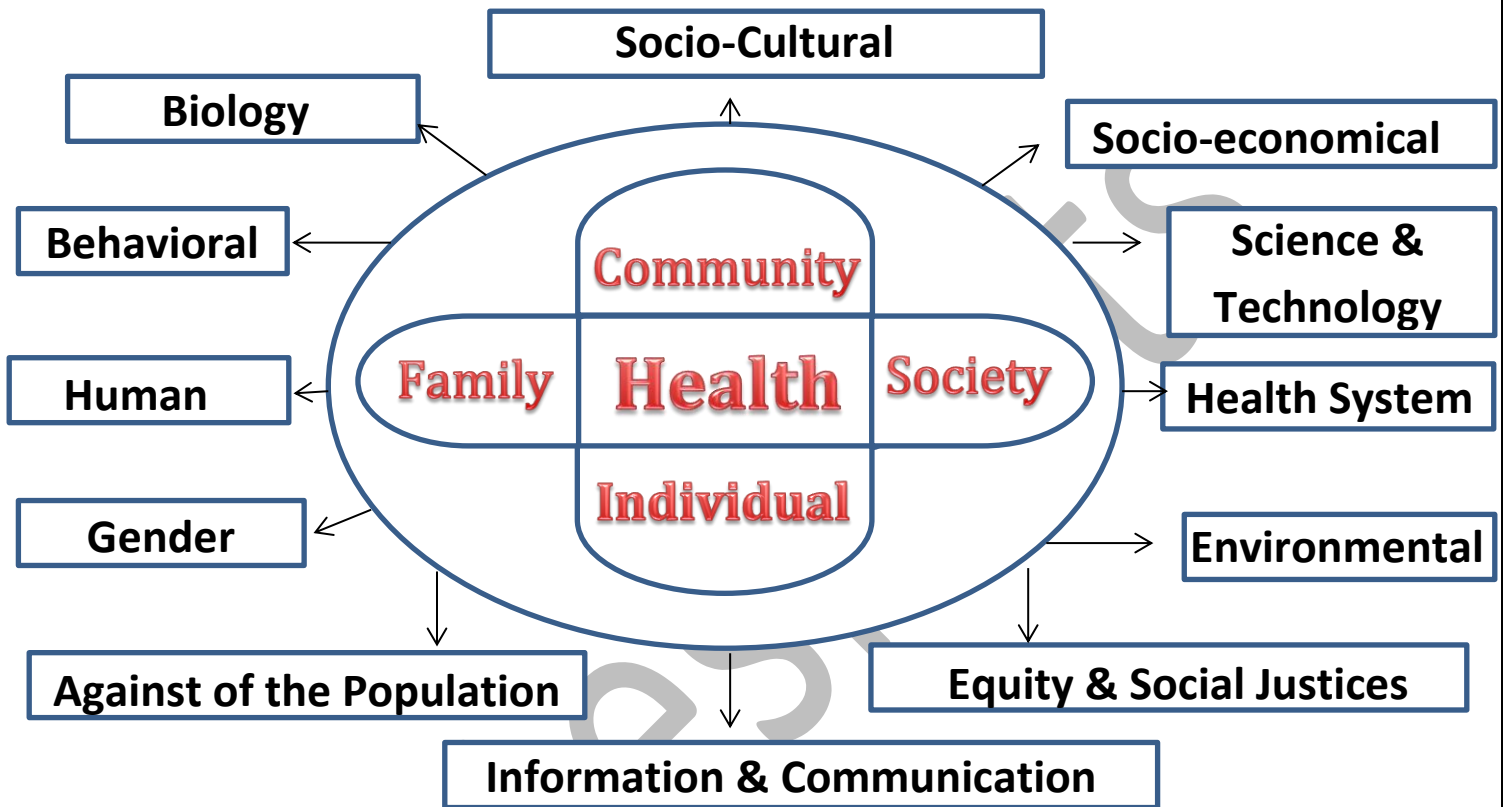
Socio-Cultural

Biology

Socio-economical

Behavioral

Science & Technology

Community

Family

Health

Society

Individual

Human

Health System

Gender

Environmental

Against of the Population

Equity & Social Justices

Information & Communication